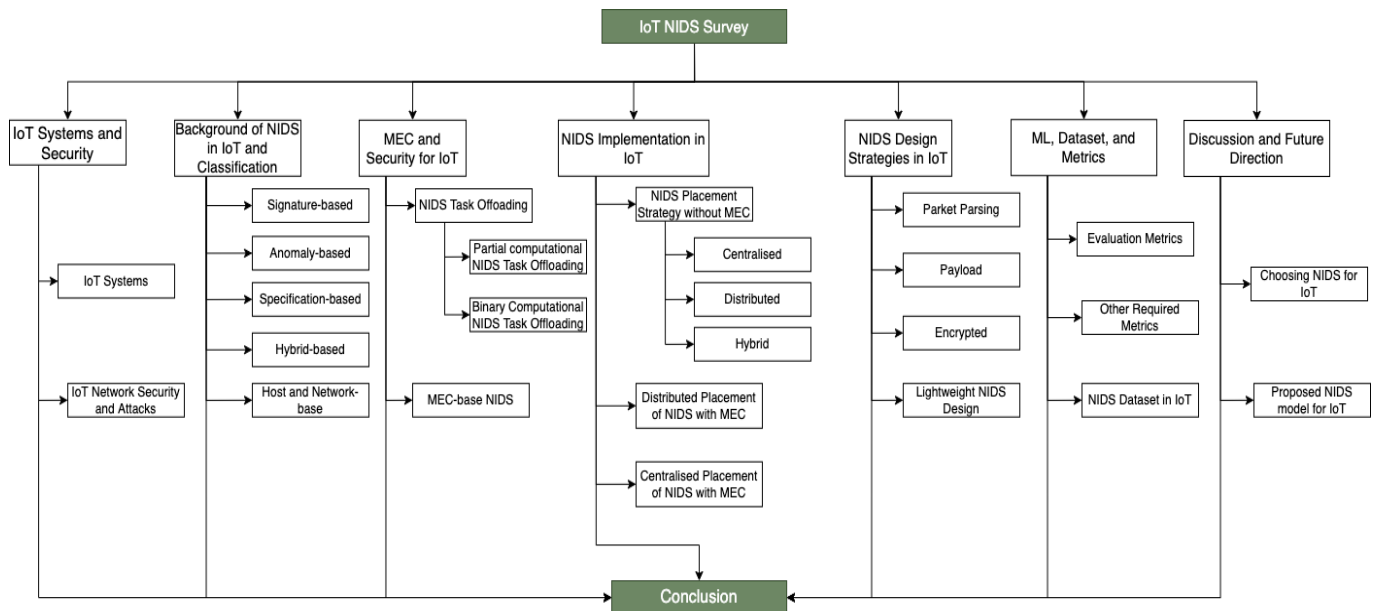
IoT NIDS Survey

IoT Systems and Security

IoT Systems

IoT Network Security and Attacks

Background of NIDS in IoT and Classification

Signature-based

Anomaly-based

Specification-based

Hybrid-based

Host and Network-base

MEC and Security for IoT

NIDS Task Offoading

Partial computational NIDS Task Offloading

Binary Computational NIDS Task Offloading

MEC-base NIDS

NIDS Implementation in IoT

NIDS Placement Strategy without MEC

Centralised

Distributed

Hybrid

Distributed Placement of NIDS with MEC

Centralised Placement of NIDS with MEC

NIDS Design Strategies in IoT

Parket Parsing

Payload

Encrypted

Lightweight NIDS Design

ML, Dataset, and Metrics

Evaluation Metrics

Other Required Metrics

NIDS Dataset in IoT

Discussion and Future Direction

Choosing NIDS for IoT

Proposed NIDS model for IoT

Conclusion